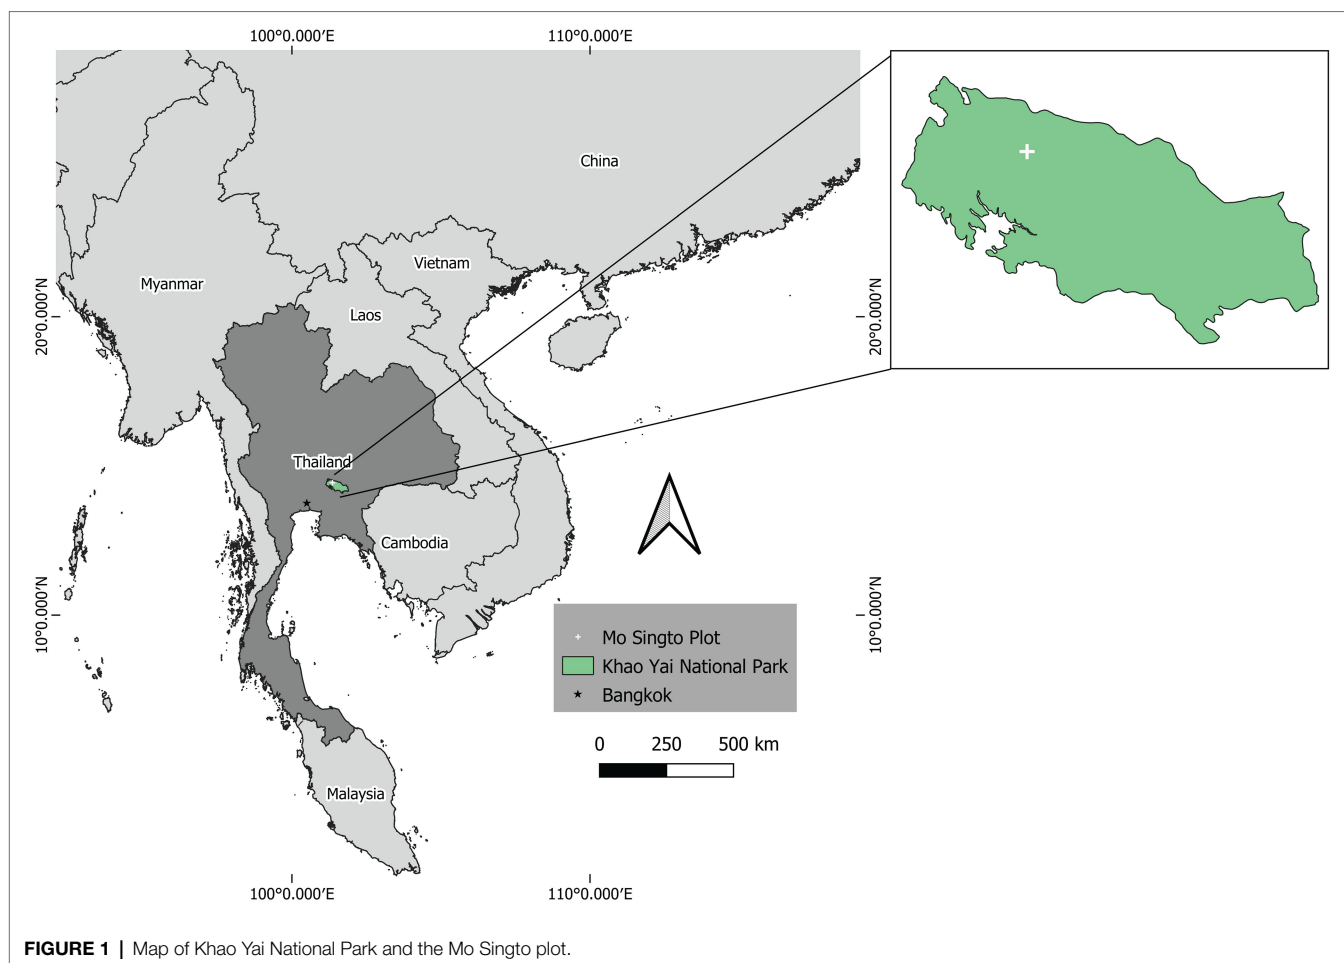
100°0.000′E
110°0.000′E

20°0.000′N
10°0.000′N

China
Myanmar
Vietnam
Laos
Thailand
Cambodia
Malaysia

20°0.000′N
10°0.000′N

Mo Singto Plot
Khao Yai National Park
Bangkok

0 250 500 km

100°0.000′E
110°0.000′E

**FIGURE 1 |** Map of Khao Yai National Park and the Mo Singto plot.